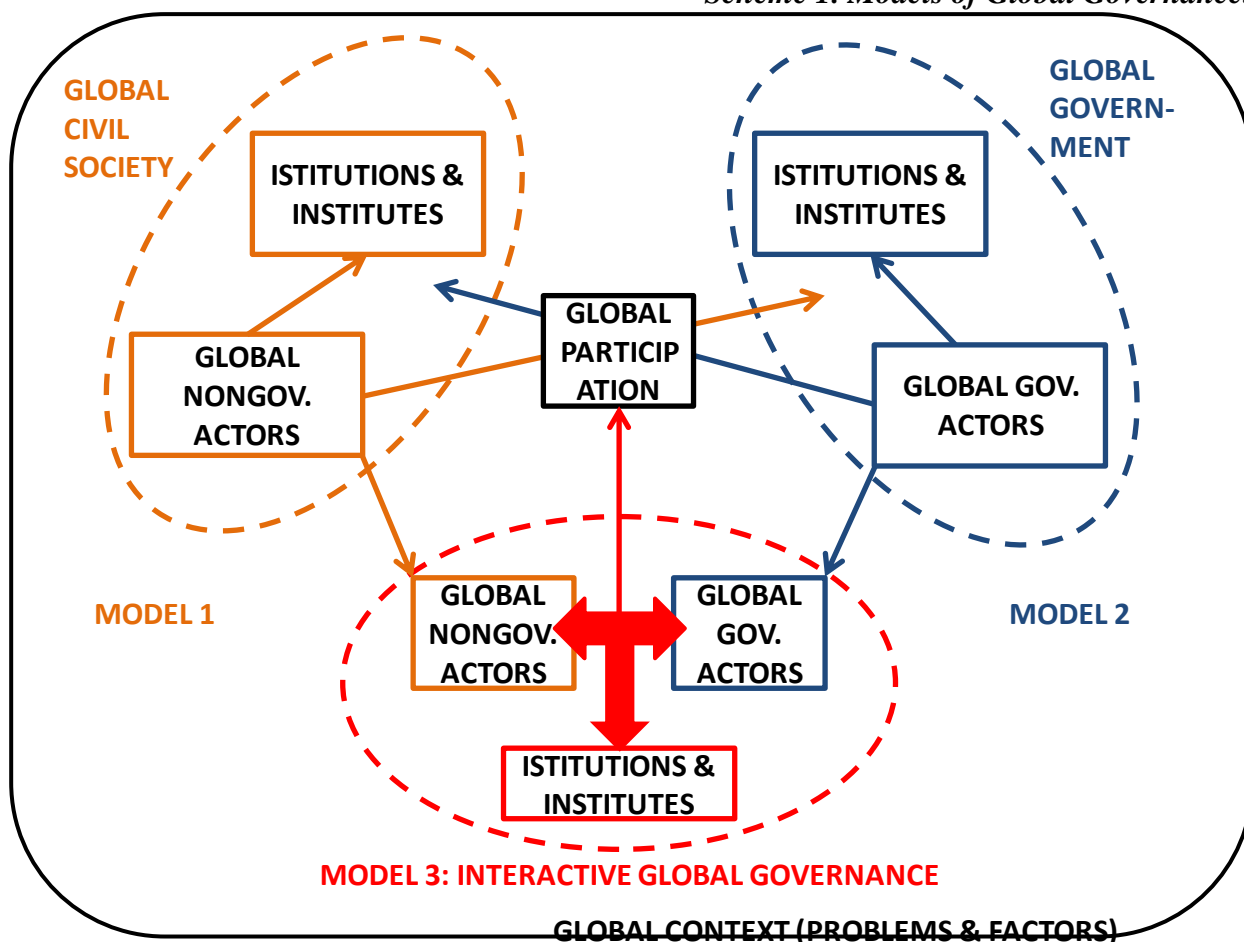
Scheme 1: Models of Global Governance

GLOBAL CIVIL SOCIETY

ISTITUTIONS & INSTITUTES

GLOBAL NONGOV. ACTORS

GLOBAL PARTICIP ATION

GLOBAL GOVERN-MENT

ISTITUTIONS & INSTITUTES

GLOBAL GOV. ACTORS

MODEL 1

GLOBAL NONGOV. ACTORS

GLOBAL GOV. ACTORS

MODEL 2

ISTITUTIONS & INSTITUTES

MODEL 3: INTERACTIVE GLOBAL GOVERNANCE

GLOBAL CONTEXT (PROBLEMS & FACTORS)